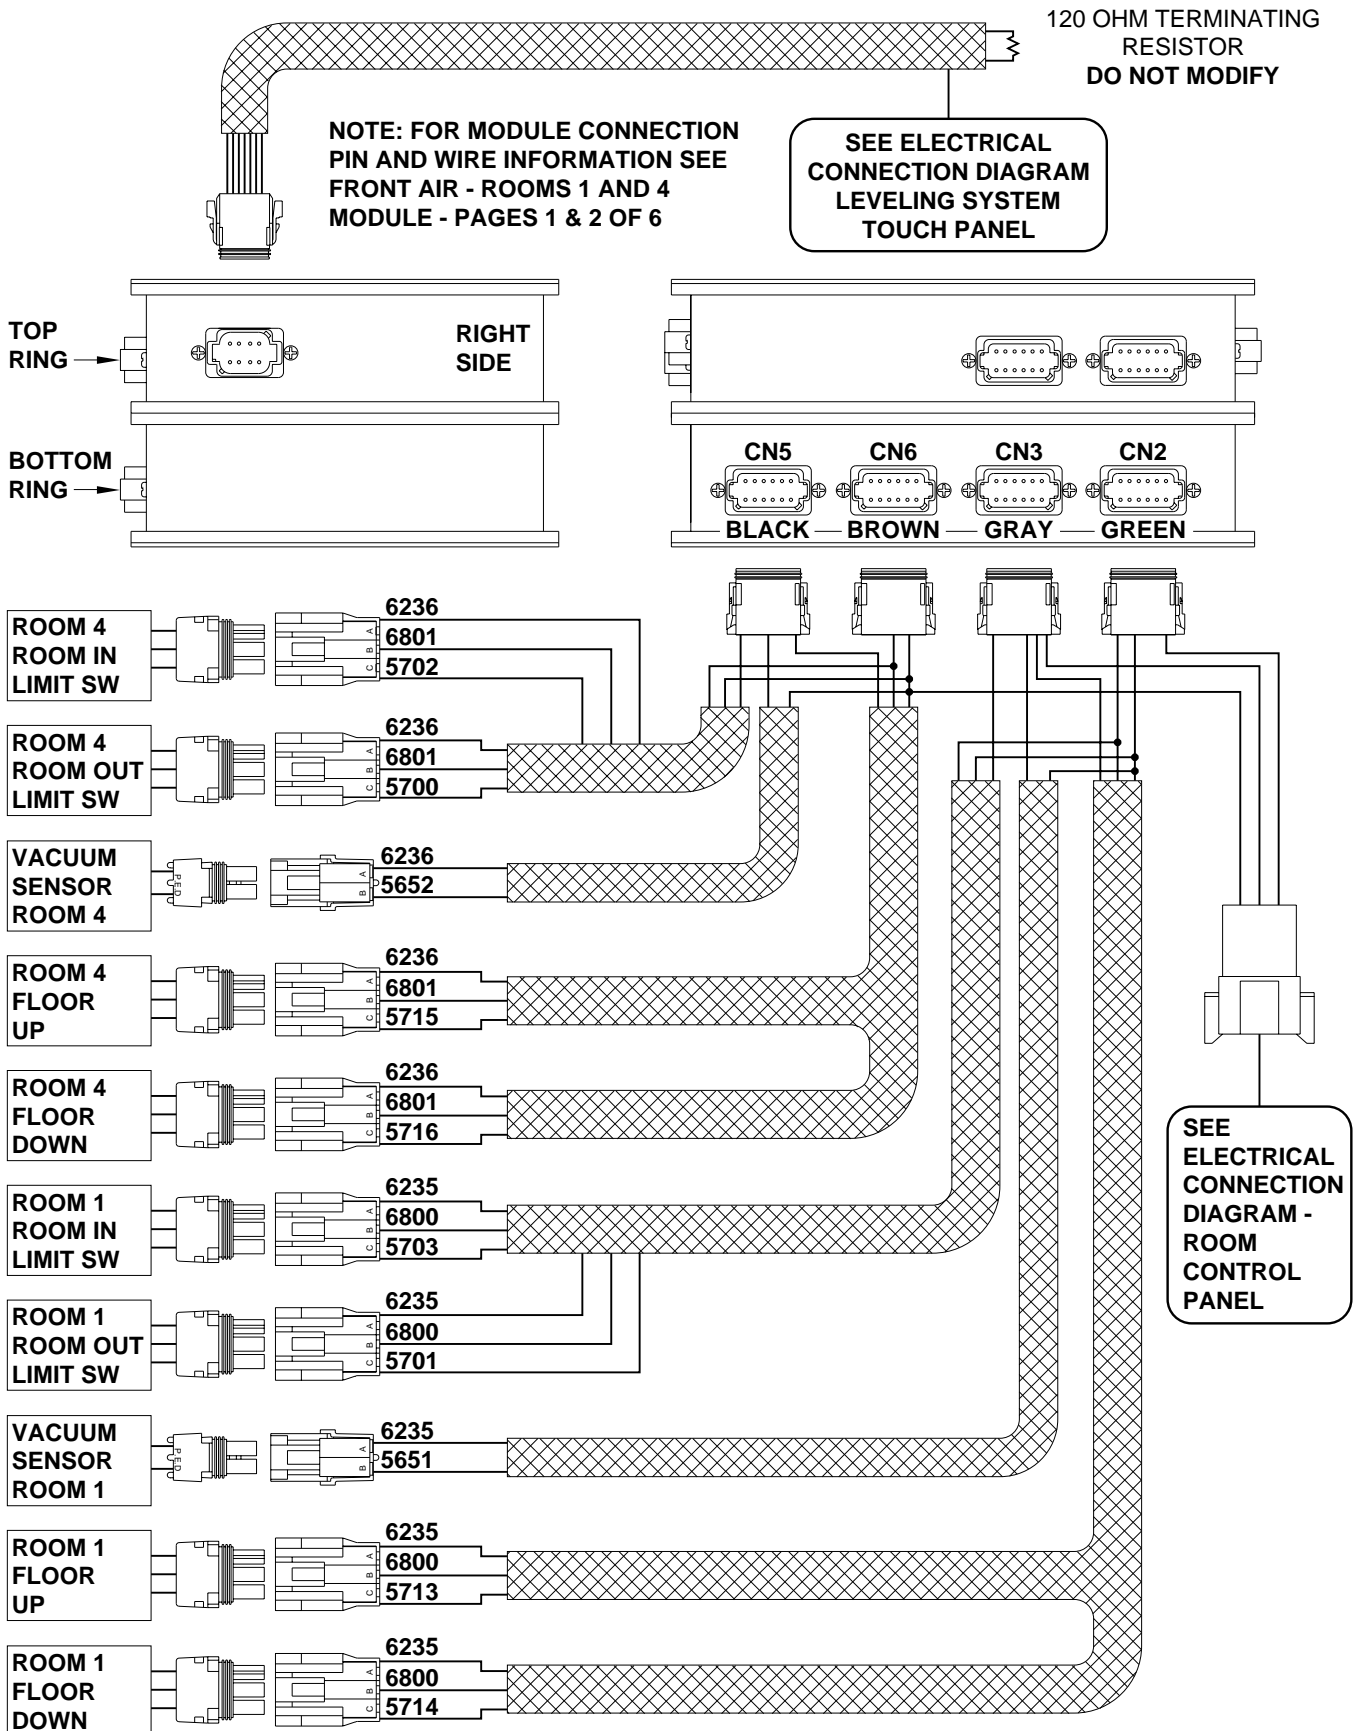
120 OHM TERMINATING RESISTOR
DO NOT MODIFY

NOTE: FOR MODULE CONNECTION PIN AND WIRE INFORMATION SEE FRONT AIR - ROOMS 1 AND 4 MODULE - PAGES 1 & 2 OF 6

SEE ELECTRICAL CONNECTION DIAGRAM LEVELING SYSTEM TOUCH PANEL

TOP RING

RIGHT SIDE

BOTTOM RING

CN5
CN6
CN3
CN2
BLACK
BROWN
GRAY
GREEN

ROOM 4 ROOM IN LIMIT SW
6236
6801
5702

ROOM 4 ROOM OUT LIMIT SW
6236
6801
5700

VACUUM SENSOR ROOM 4
6236
5652

ROOM 4 FLOOR UP
6236
6801
5715

ROOM 4 FLOOR DOWN
6236
6801
5716

ROOM 1 ROOM IN LIMIT SW
6235
6800
5703

ROOM 1 ROOM OUT LIMIT SW
6235
6800
5701

VACUUM SENSOR ROOM 1
6235
5651

ROOM 1 FLOOR UP
6235
6800
5713

ROOM 1 FLOOR DOWN
6235
6800
5714

SEE ELECTRICAL CONNECTION DIAGRAM - ROOM CONTROL PANEL